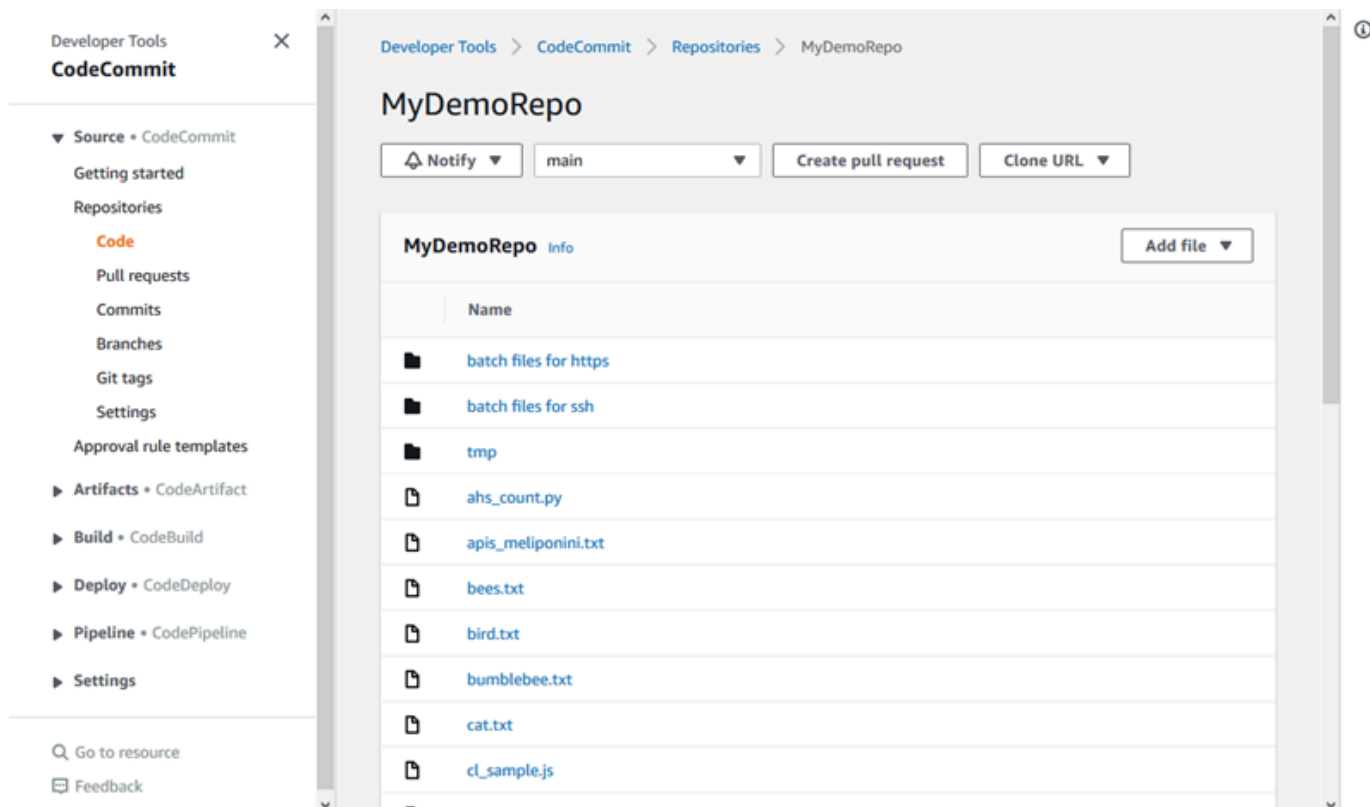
Developer Tools
CodeCommit

Source • CodeCommit
Getting started
Repositories
Code
Pull requests
Commits
Branches
Git tags
Settings
Approval rule templates
Artifacts • CodeArtifact
Build • CodeBuild
Deploy • CodeDeploy
Pipeline • CodePipeline
Settings

Go to resource
Feedback

Developer Tools > CodeCommit > Repositories > MyDemoRepo

MyDemoRepo

Notify ▼ main ▼ Create pull request Clone URL ▼

MyDemoRepo Info

Add file ▼

| Name |
|---|
| batch files for https |
| batch files for ssh |
| tmp |
| ahs_count.py |
| apis_meliponini.txt |
| bees.txt |
| bird.txt |
| bumblebee.txt |
| cat.txt |
| cl_sample.js |